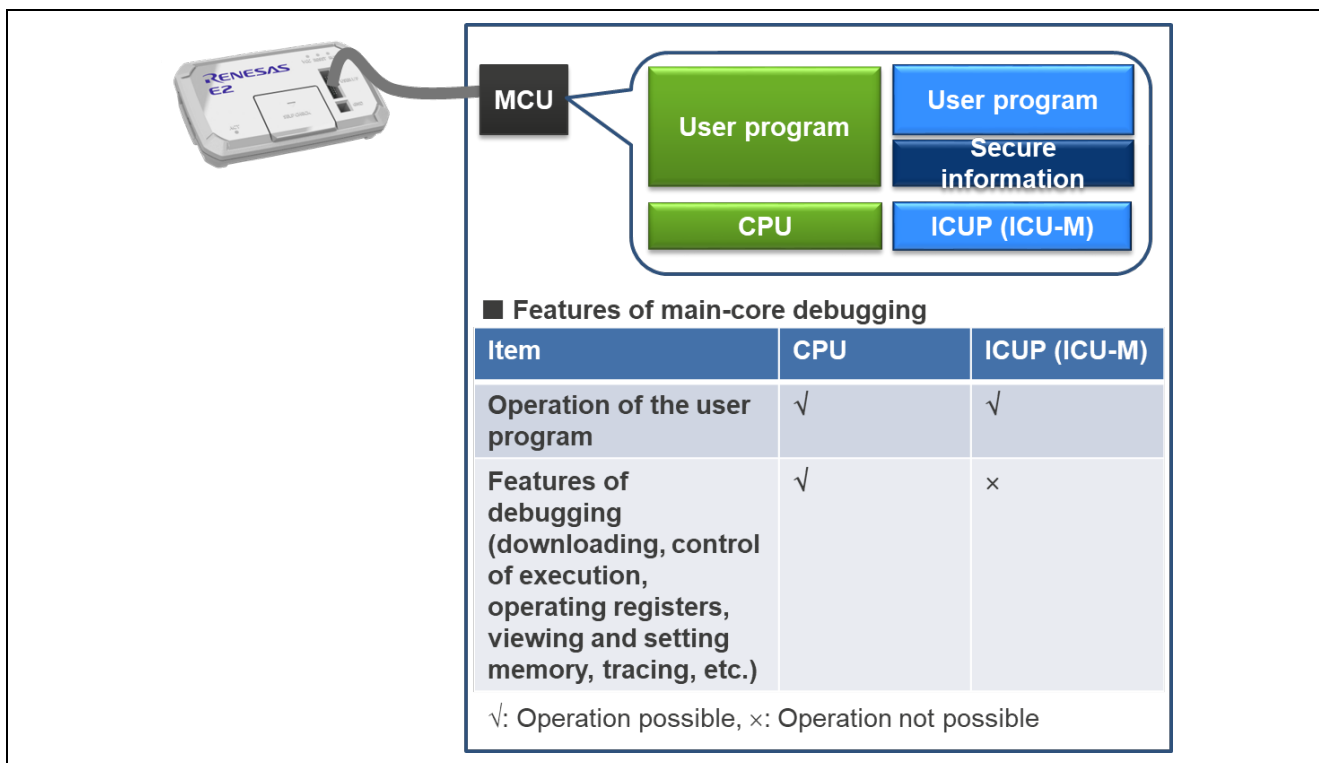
RENESAS
E2

MCU

User program

User program

Secure information

CPU

ICUP (ICU-M)

■ Features of main-core debugging

| Item | CPU | ICUP (ICU-M) |
|---|---|---|
| Operation of the user program | √ | √ |
| Features of debugging (downloading, control of execution, operating registers, viewing and setting memory, tracing, etc.) | √ | × |

√: Operation possible, ×: Operation not possible